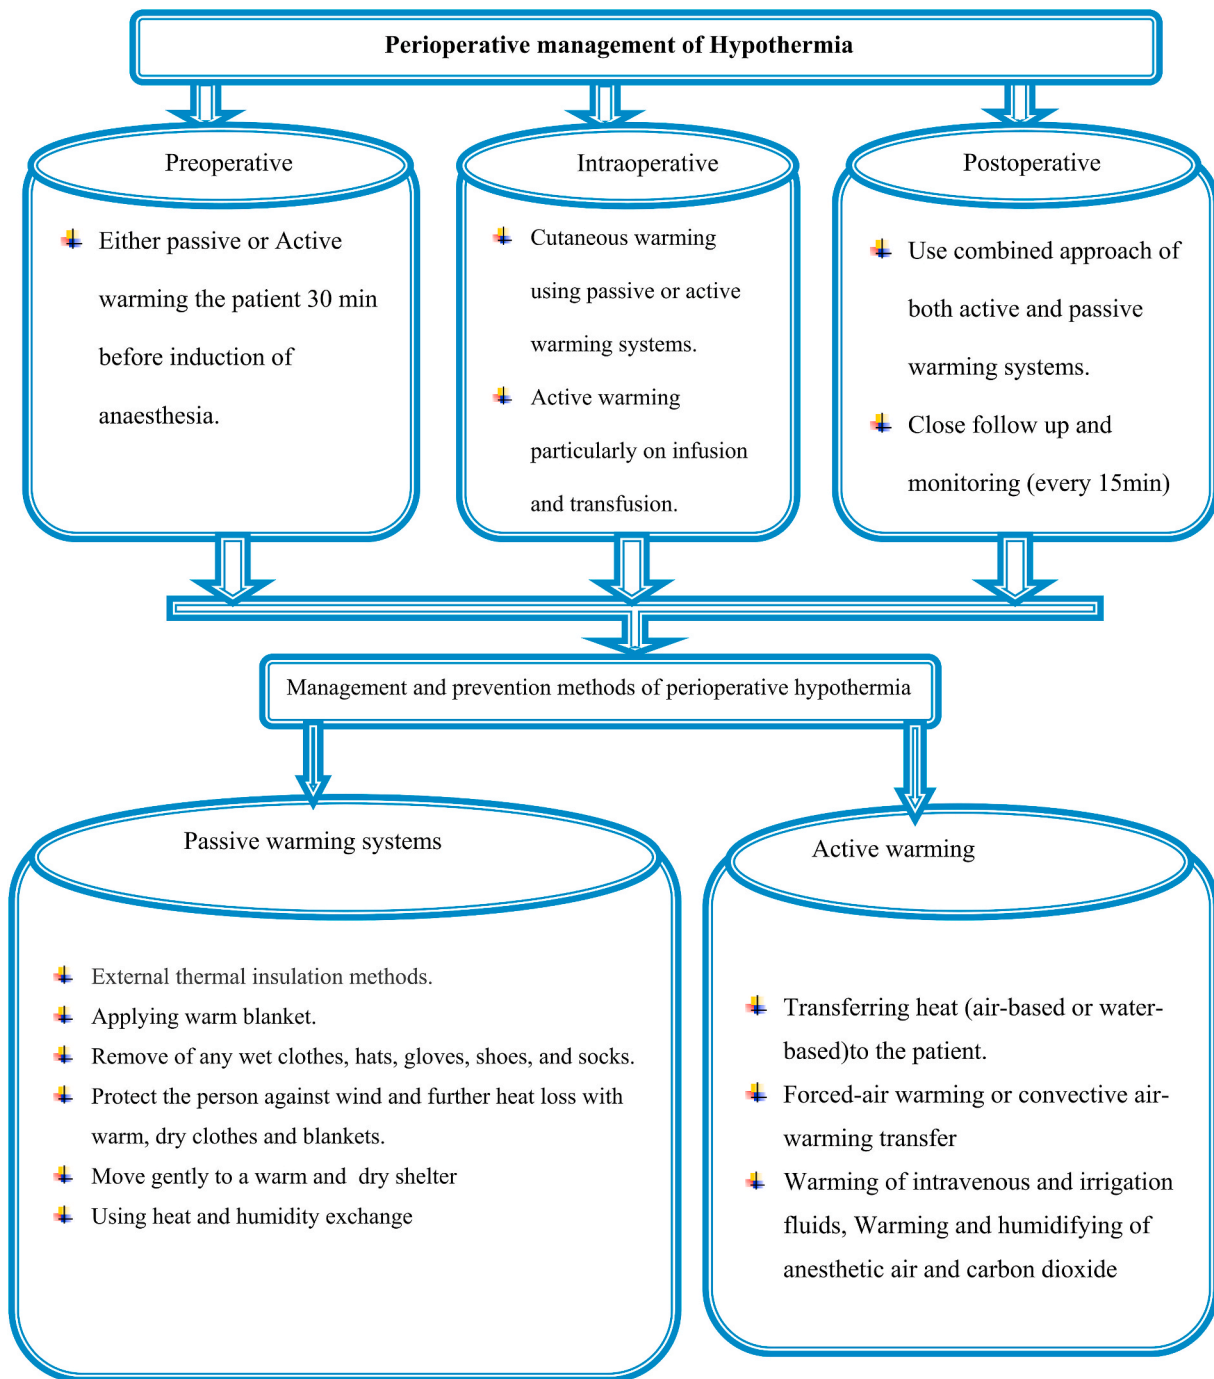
Perioperative management of Hypothermia

Preoperative

Either passive or Active warming the patient 30 min before induction of anaesthesia.

Intraoperative

Cutaneous warming using passive or active warming systems.

Active warming particularly on infusion and transfusion.

Postoperative

Use combined approach of both active and passive warming systems.

Close follow up and monitoring (every 15min)

Management and prevention methods of perioperative hypothermia

Passive warming systems

External thermal insulation methods.

Applying warm blanket.

Remove of any wet clothes, hats, gloves, shoes, and socks.

Protect the person against wind and further heat loss with warm, dry clothes and blankets.

Move gently to a warm and dry shelter

Using heat and humidity exchange

Active warming

Transferring heat (air-based or water-based)to the patient.

Forced-air warming or convective air-warming transfer

Warming of intravenous and irrigation fluids, Warming and humidifying of anesthetic air and carbon dioxide